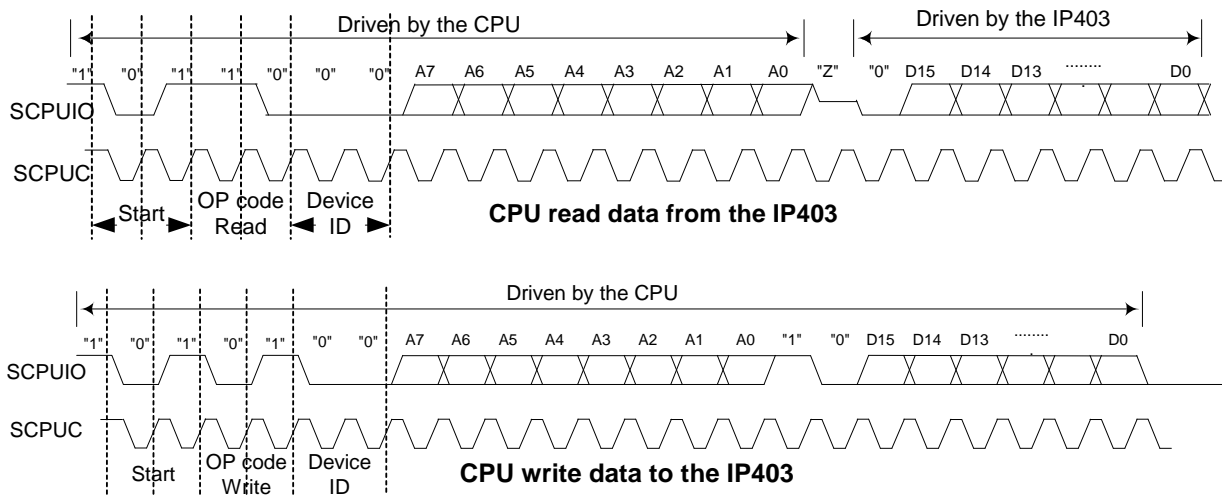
Driven by the CPU

Driven by the IP403

"1" "0" "1" "1" "0" "0" "0" A7 A6 A5 A4 A3 A2 A1 A0 "Z" "0" D15 D14 D13 ........ D0

SCPUIO

SCPUC

Start

OP code Read

Device ID

**CPU read data from the IP403**

Driven by the CPU

"1" "0" "1" "0" "1" "0" "0" A7 A6 A5 A4 A3 A2 A1 A0 "1" "0" D15 D14 D13 ........ D0

SCPUIO

SCPUC

Start

OP code Write

Device ID

**CPU write data to the IP403**